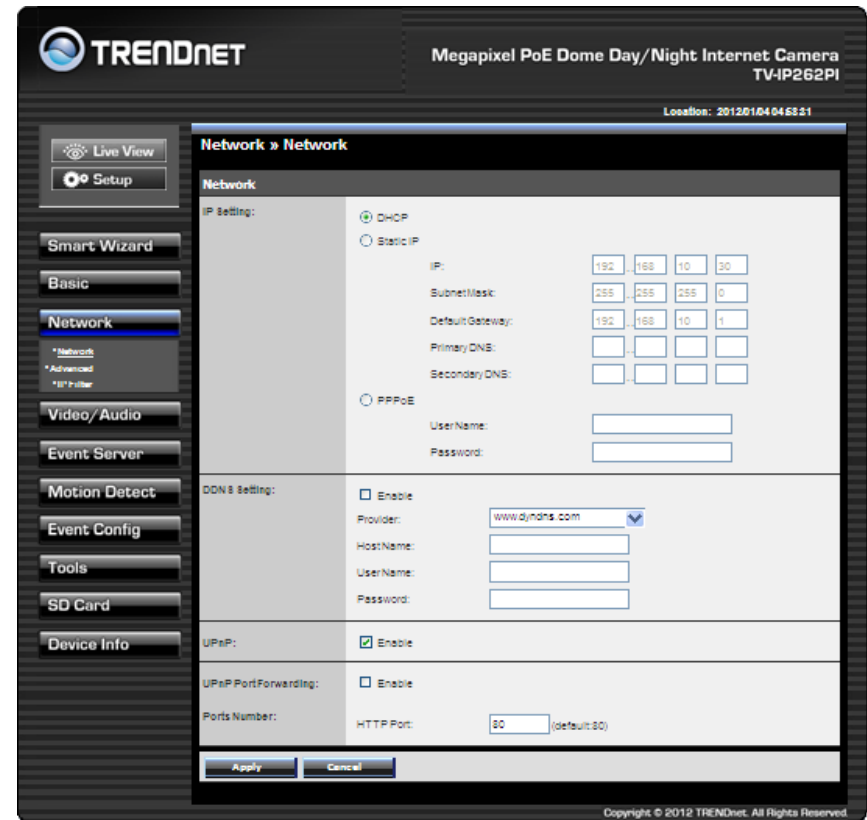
TRENDNET

Megapixel PoE Dome Day/Night Internet Camera
TV-IP262PI

Location: 2012/01/04 04:58:21

Live View
Setup

Smart Wizard
Basic
Network
*Network
*Advanced
*IP Filter
Video/Audio
Event Server
Motion Detect
Event Config
Tools
SD Card
Device Info

Network » Network

Network

IP Setting:
DHCP
Static IP
IP: 192 . 168 . 10 . 30
Subnet Mask: 255 . 255 . 255 . 0
Default Gateway: 192 . 168 . 10 . 1
Primary DNS:
Secondary DNS:
PPPoE
User Name:
Password:

DDNS Setting:
Enable
Provider: www.dyndns.com
Host Name:
User Name:
Password:

UPnP:
Enable

UPnP Port Forwarding:
Enable
Ports Number:
HTTP Port: 80 (default:80)

Apply
Cancel

Copyright © 2012 TRENDnet. All Rights Reserved.